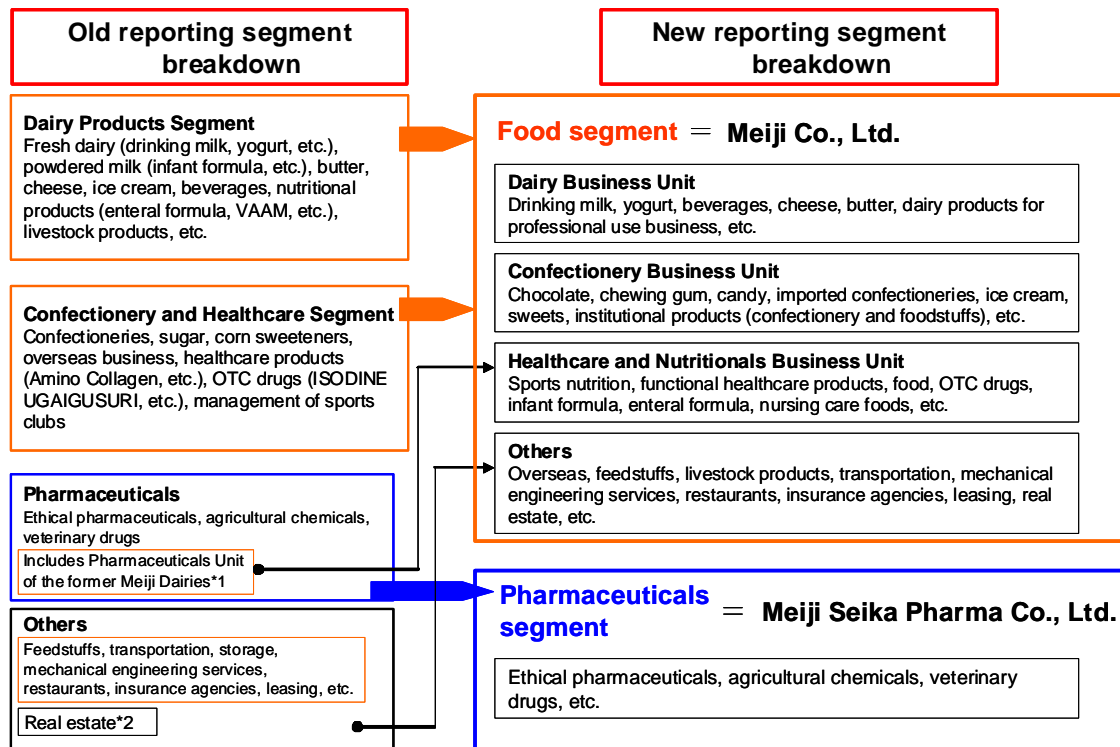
Old reporting segment breakdown

New reporting segment breakdown

Dairy Products Segment
Fresh dairy (drinking milk, yogurt, etc.), powdered milk (infant formula, etc.), butter, cheese, ice cream, beverages, nutritional products (enteral formula, VAAM, etc.), livestock products, etc.

Confectionery and Healthcare Segment
Confectioneries, sugar, corn sweeteners, overseas business, healthcare products (Amino Collagen, etc.), OTC drugs (ISODINE UGAIGUSURI, etc.), management of sports clubs

Pharmaceuticals
Ethical pharmaceuticals, agricultural chemicals, veterinary drugs
Includes Pharmaceuticals Unit of the former Meiji Dairies*1

Others
Feedstuffs, transportation, storage, mechanical engineering services, restaurants, insurance agencies, leasing, etc.
Real estate*2

Food segment ＝ Meiji Co., Ltd.

Dairy Business Unit
Drinking milk, yogurt, beverages, cheese, butter, dairy products for professional use business, etc.

Confectionery Business Unit
Chocolate, chewing gum, candy, imported confectioneries, ice cream, sweets, institutional products (confectionery and foodstuffs), etc.

Healthcare and Nutritionals Business Unit
Sports nutrition, functional healthcare products, food, OTC drugs, infant formula, enteral formula, nursing care foods, etc.

Others
Overseas, feedstuffs, livestock products, transportation, mechanical engineering services, restaurants, insurance agencies, leasing, real estate, etc.

Pharmaceuticals segment ＝ Meiji Seika Pharma Co., Ltd.

Ethical pharmaceuticals, agricultural chemicals, veterinary drugs, etc.